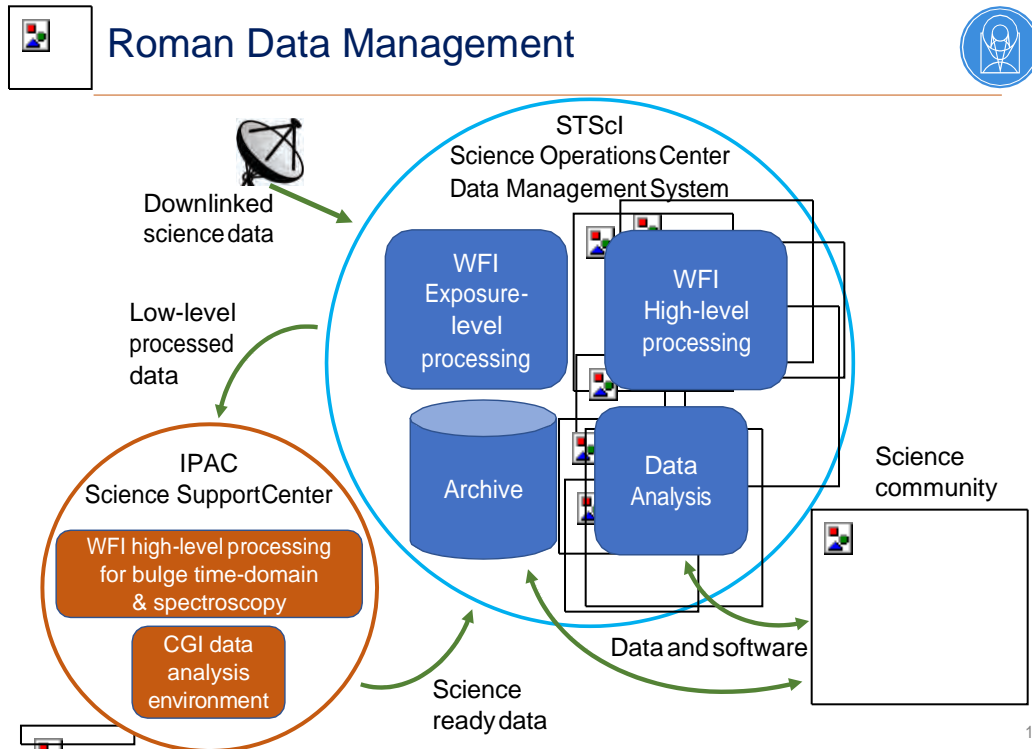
Roman Data Management

STScI
Science Operations Center
Data Management System

Downlinked science data

WFI Exposure-level processing

WFI High-level processing

Low-level processed data

Archive

Data Analysis

Science community

IPAC
Science Support Center

WFI high-level processing for bulge time-domain & spectroscopy

CGI data analysis environment

Data and software

Science ready data

1